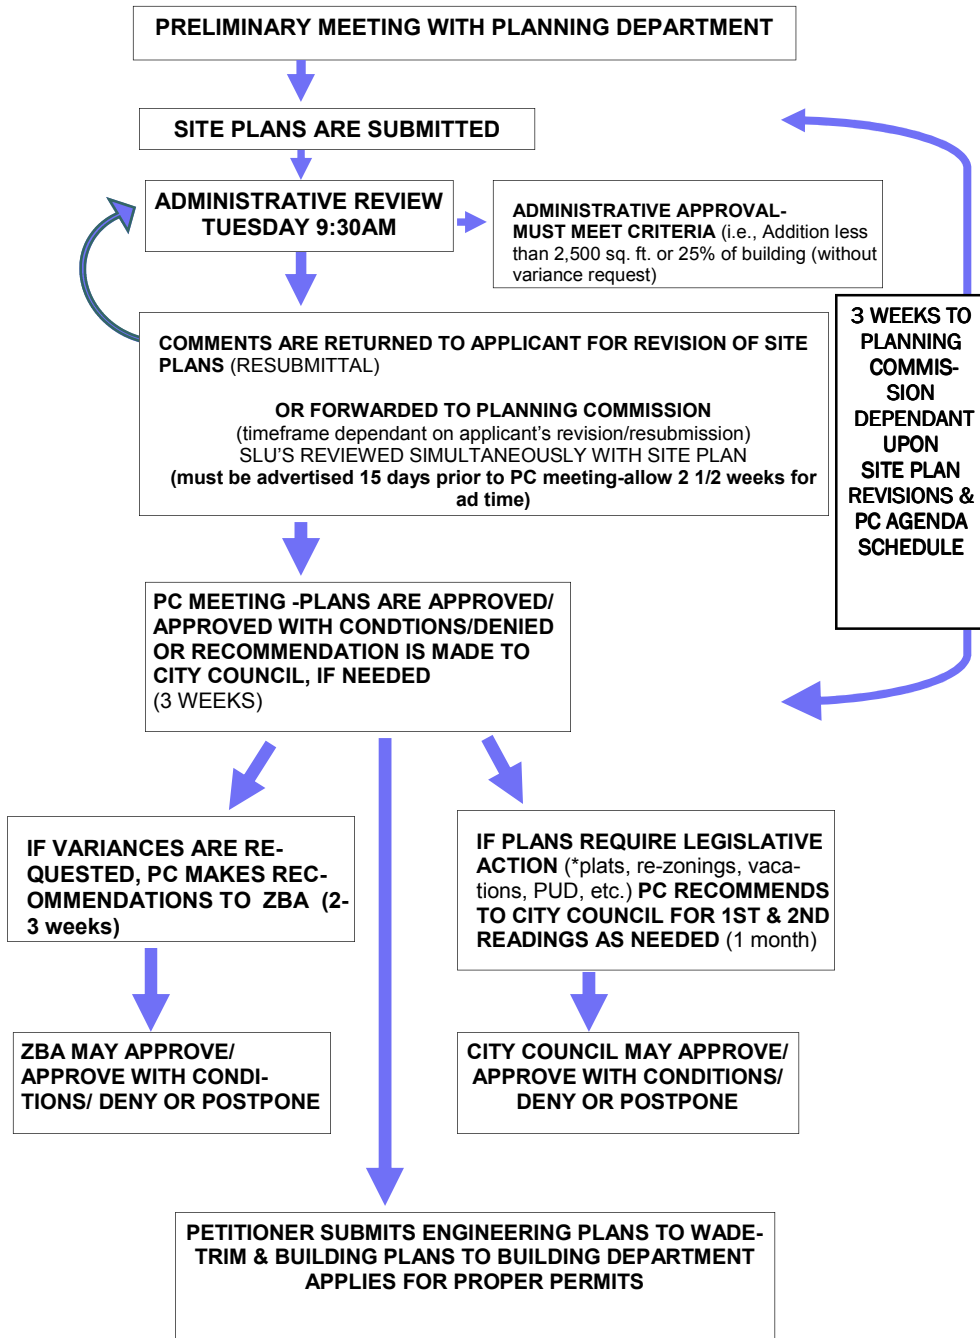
PRELIMINARY MEETING WITH PLANNING DEPARTMENT

SITE PLANS ARE SUBMITTED

ADMINISTRATIVE REVIEW TUESDAY 9:30AM

ADMINISTRATIVE APPROVAL- MUST MEET CRITERIA (i.e., Addition less than 2,500 sq. ft. or 25% of building (without variance request)

3 WEEKS TO PLANNING COMMISSION DEPENDANT UPON SITE PLAN REVISIONS & PC AGENDA SCHEDULE

COMMENTS ARE RETURNED TO APPLICANT FOR REVISION OF SITE PLANS (RESUBMITTAL)

OR FORWARDED TO PLANNING COMMISSION
(timeframe dependant on applicant's revision/resubmission)
SLU'S REVIEWED SIMULTANEOUSLY WITH SITE PLAN
(must be advertised 15 days prior to PC meeting-allow 2 1/2 weeks for ad time)

PC MEETING -PLANS ARE APPROVED/ APPROVED WITH CONDTIONS/DENIED OR RECOMMENDATION IS MADE TO CITY COUNCIL, IF NEEDED
(3 WEEKS)

IF VARIANCES ARE REQUESTED, PC MAKES RECOMMENDATIONS TO ZBA (2-3 weeks)

IF PLANS REQUIRE LEGISLATIVE ACTION (*plats, re-zonings, vacations, PUD, etc.) PC RECOMMENDS TO CITY COUNCIL FOR 1ST & 2ND READINGS AS NEEDED (1 month)

ZBA MAY APPROVE/ APPROVE WITH CONDITIONS/ DENY OR POSTPONE

CITY COUNCIL MAY APPROVE/ APPROVE WITH CONDITIONS/ DENY OR POSTPONE

PETITIONER SUBMITS ENGINEERING PLANS TO WADE-TRIM & BUILDING PLANS TO BUILDING DEPARTMENT APPLIES FOR PROPER PERMITS